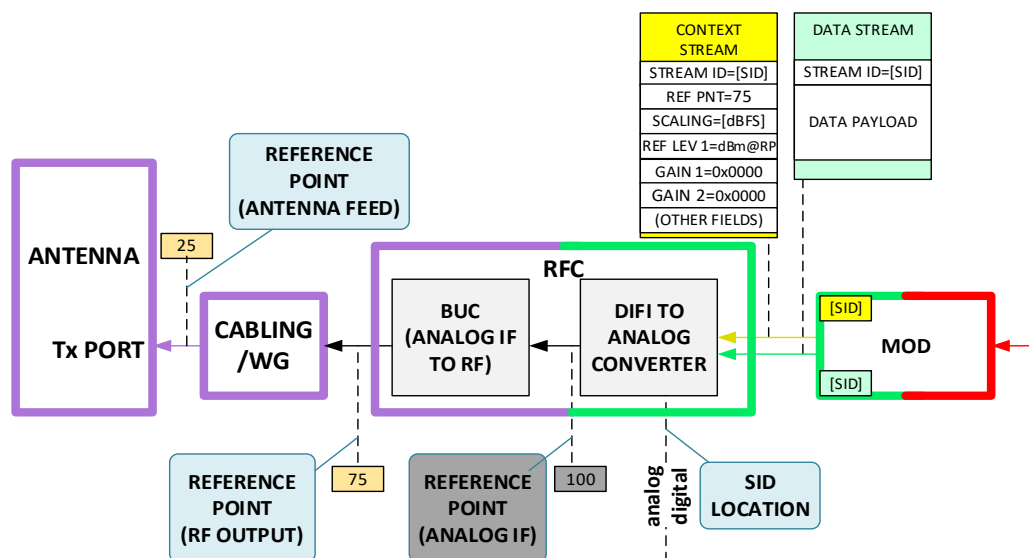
| CONTEXT STREAM |
|---|
| STREAM ID=[SID] |
| REF PNT=75 |
| SCALING=[dBFS] |
| REF LEV 1=dBm@RP |
| GAIN 1=0x0000 |
| GAIN 2=0x0000 |
| (OTHER FIELDS) |

| DATA STREAM |
|---|
| STREAM ID=[SID] |
| DATA PAYLOAD |

REFERENCE POINT (ANTENNA FEED)

25

ANTENNA

Tx PORT

CABLING /WG

RFC

BUC (ANALOG IF TO RF)

DIFI TO ANALOG CONVERTER

[SID]

MOD

[SID]

REFERENCE POINT (RF OUTPUT)

75

REFERENCE POINT (ANALOG IF)

100

analog

digital

SID LOCATION